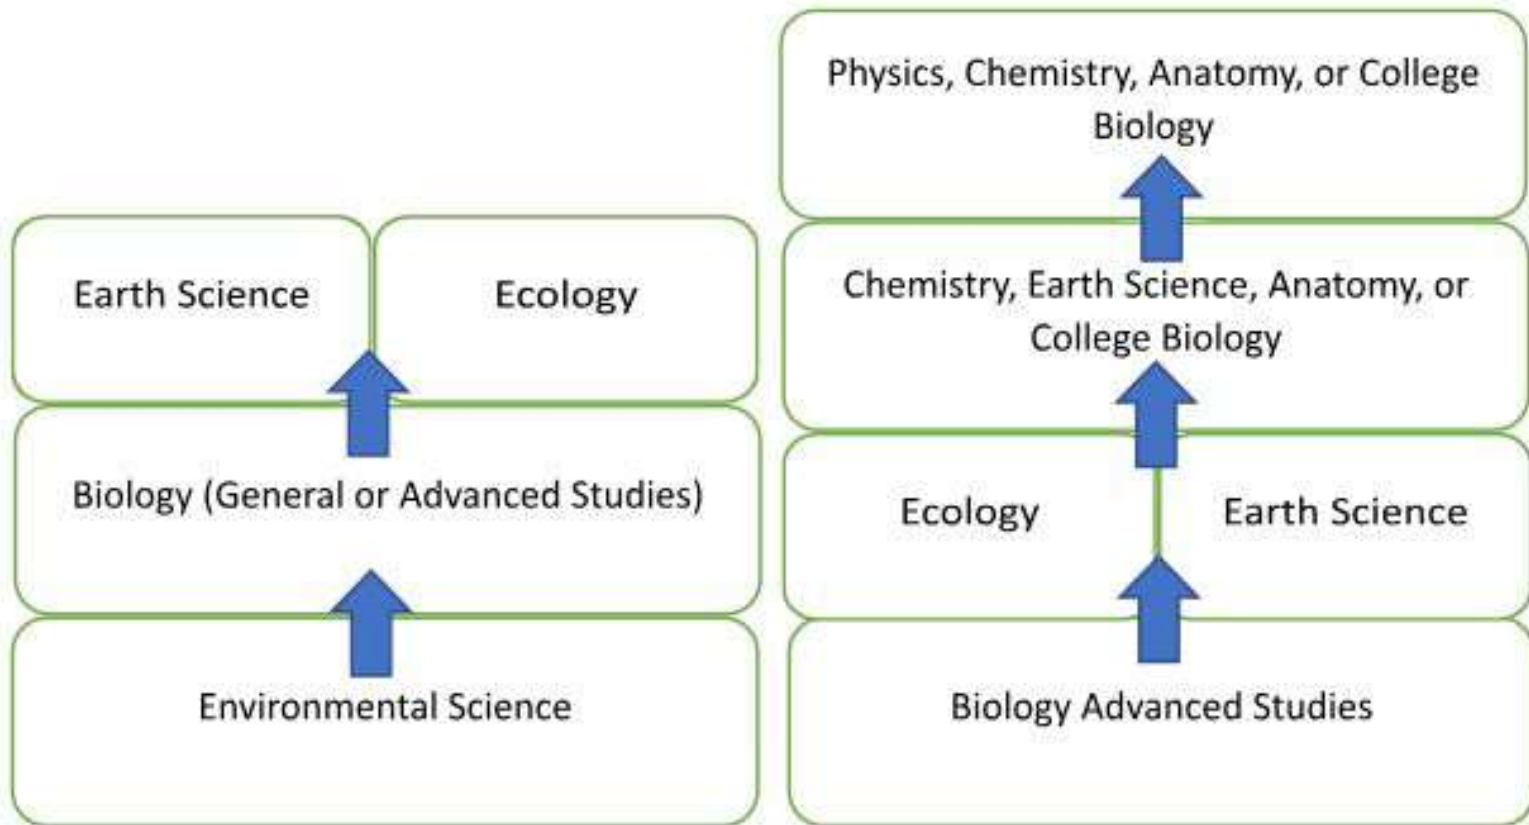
Earth Science

Ecology

Biology (General or Advanced Studies)

Environmental Science

Physics, Chemistry, Anatomy, or College Biology

Chemistry, Earth Science, Anatomy, or College Biology

Ecology

Earth Science

Biology Advanced Studies